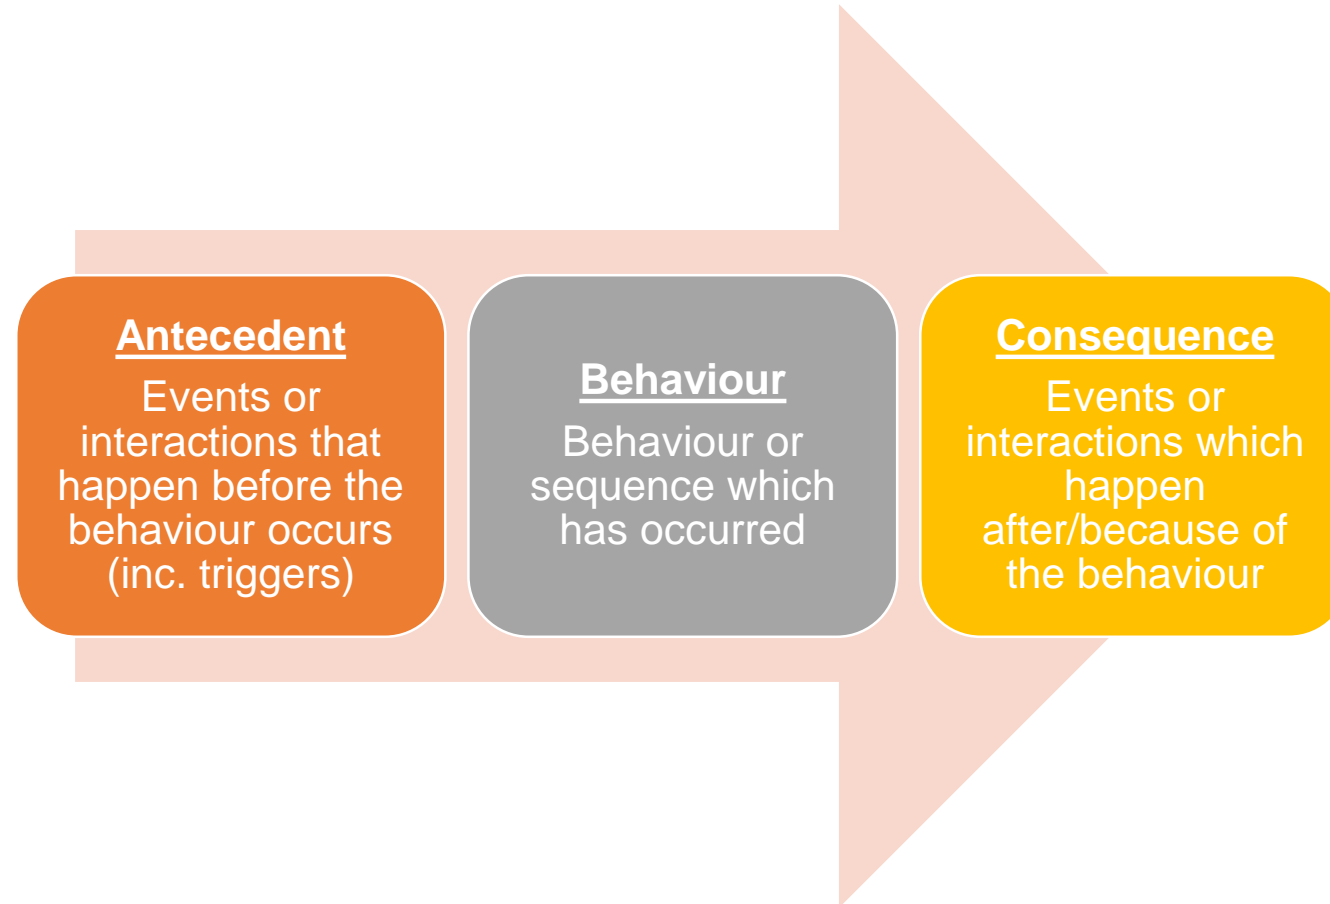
Antecedent
Events or interactions that happen before the behaviour occurs (inc. triggers)

Behaviour
Behaviour or sequence which has occurred

Consequence
Events or interactions which happen after/because of the behaviour